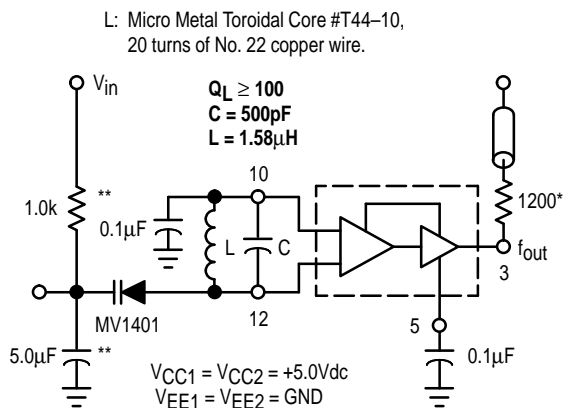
L: Micro Metal Toroidal Core #T44–10, 20 turns of No. 22 copper wire.

$V_{in}$

$Q_L \geq 100$
C = 500pF
L = 1.58μH

10

1.0k

**

0.1μF

L

C

1200*

$f_{out}$

3

MV1401

12

5

5.0μF

**

0.1μF

$V_{CC1} = V_{CC2} = +5.0Vdc$
$V_{EE1} = V_{EE2} = GND$